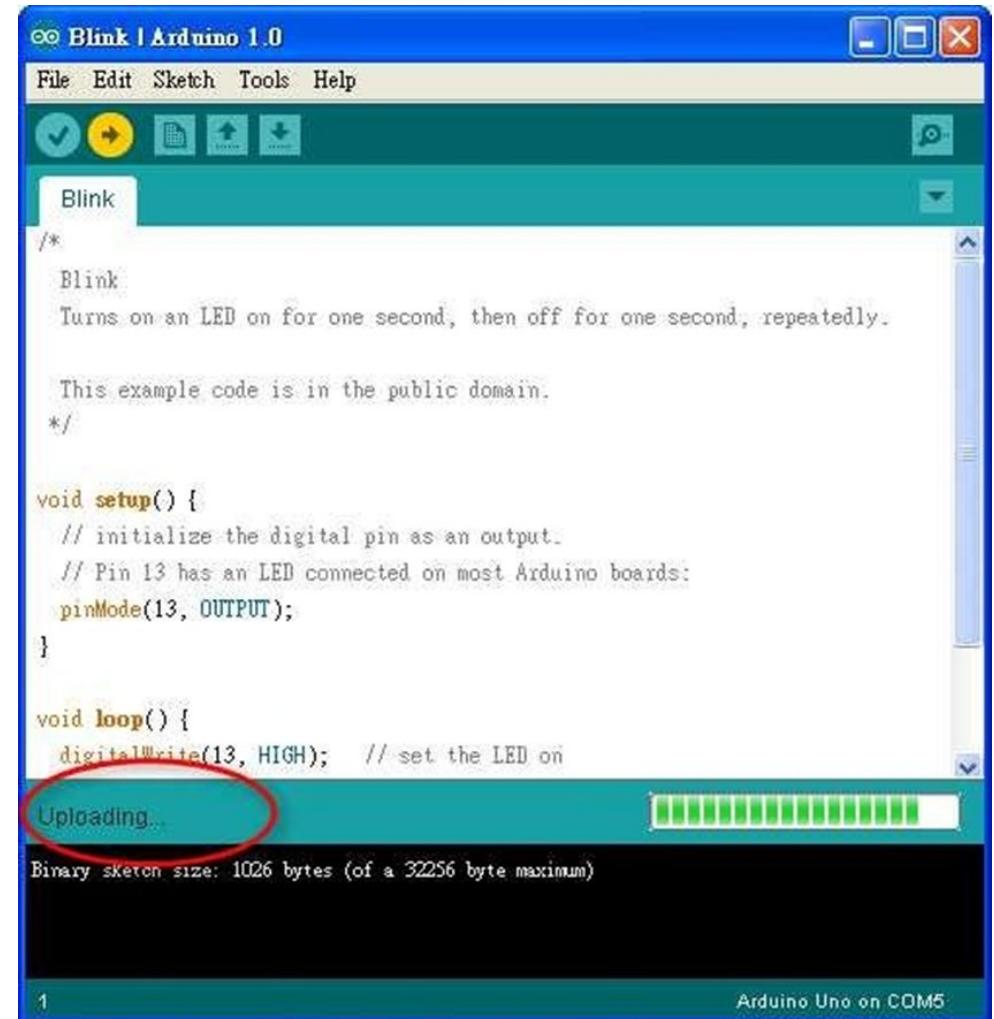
Blink | Arduino 1.0

File Edit Sketch Tools Help

Blink

/*
Blink
Turns on an LED on for one second, then off for one second, repeatedly.

This example code is in the public domain.
*/

void setup() {
// initialize the digital pin as an output.
// Pin 13 has an LED connected on most Arduino boards:
pinMode(13, OUTPUT);
}

void loop() {
digitalWrite(13, HIGH); // set the LED on

Uploading...

Binary sketch size: 1026 bytes (of a 32256 byte maximum)

1

Arduino Uno on COM5